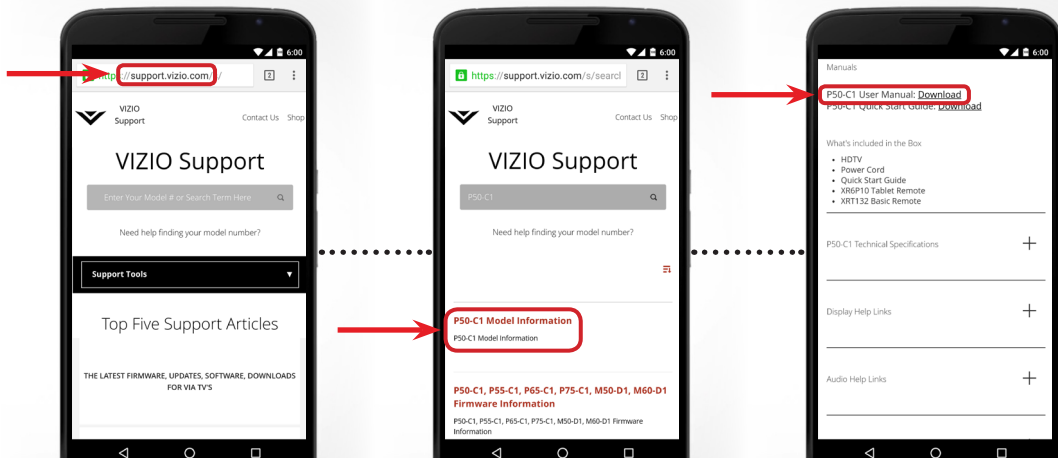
6:00

https://support.vizio.com/

2

VIZIO Support

Contact Us Shop

VIZIO Support

Enter Your Model # or Search Term Here

Need help finding your model number?

Support Tools

Top Five Support Articles

THE LATEST FIRMWARE, UPDATES, SOFTWARE, DOWNLOADS FOR VIA TV'S

6:00

https://support.vizio.com/s/searcl

2

VIZIO Support

Contact Us Shop

VIZIO Support

P50-C1

Need help finding your model number?

P50-C1 Model Information

P50-C1 Model Information

P50-C1, P55-C1, P65-C1, P75-C1, M50-D1, M60-D1 Firmware Information

P50-C1, P55-C1, P65-C1, P75-C1, M50-D1, M60-D1 Firmware Information

6:00

Manuals

P50-C1 User Manual: Download
P50-C1 Quick Start Guide: Download

What's included in the Box

• HDTV
• Power Cord
• Quick Start Guide
• XR6P10 Tablet Remote
• XRT132 Basic Remote

P50-C1 Technical Specifications +

Display Help Links +

Audio Help Links +